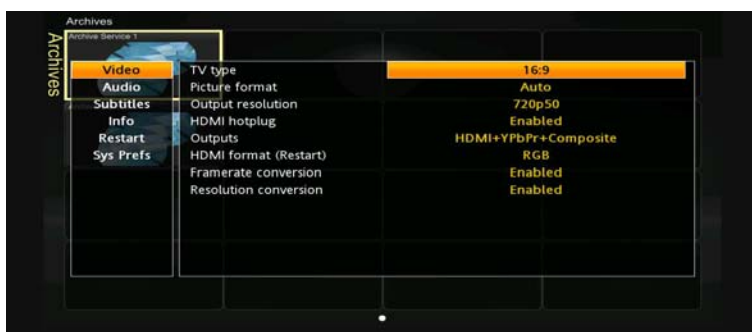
Archives

Archives

Archive Service 1

Video
Audio
Subtitles
Info
Restart
Sys Prefs

| | |
|---|---|
| TV type | 16:9 |
| Picture format | Auto |
| Output resolution | 720p50 |
| HDMI hotplug | Enabled |
| Outputs | HDMI+YPbPr+Composite |
| HDMI format (Restart) | RGB |
| Framerate conversion | Enabled |
| Resolution conversion | Enabled |